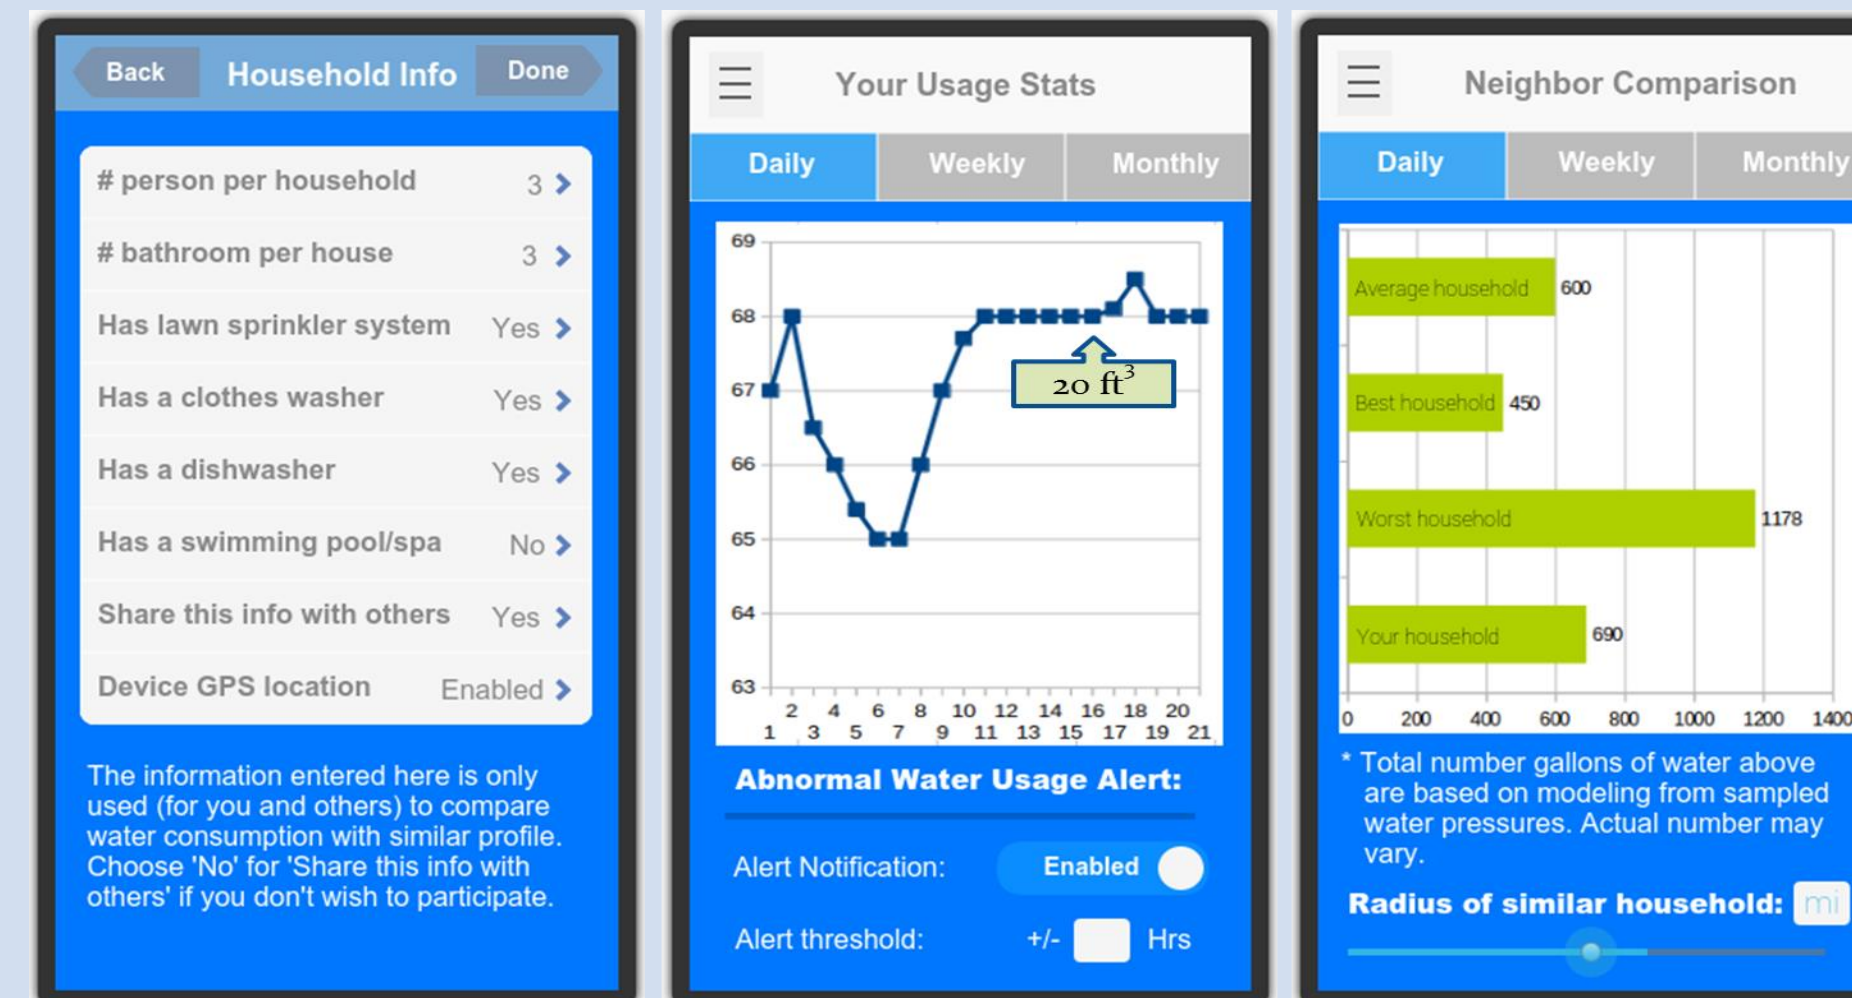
Back Household Info Done

# person per household 3 >

# bathroom per house 3 >

Has lawn sprinkler system Yes >

Has a clothes washer Yes >

Has a dishwasher Yes >

Has a swimming pool/spa No >

Share this info with others Yes >

Device GPS location Enabled >

The information entered here is only used (for you and others) to compare water consumption with similar profile. Choose 'No' for 'Share this info with others' if you don't wish to participate.

Your Usage Stats

Daily Weekly Monthly

69
68
67
66
65
64
63

$20\ ft^3$

2 4 6 8 10 12 14 16 18 20
1 3 5 7 9 11 13 15 17 19 21

Abnormal Water Usage Alert:

Alert Notification: Enabled

Alert threshold: +/- Hrs

Neighbor Comparison

Daily Weekly Monthly

Average household 600

Best household 450

Worst household 1178

Your household 690

0 200 400 600 800 1000 1200 1400

* Total number gallons of water above are based on modeling from sampled water pressures. Actual number may vary.

Radius of similar household: mi